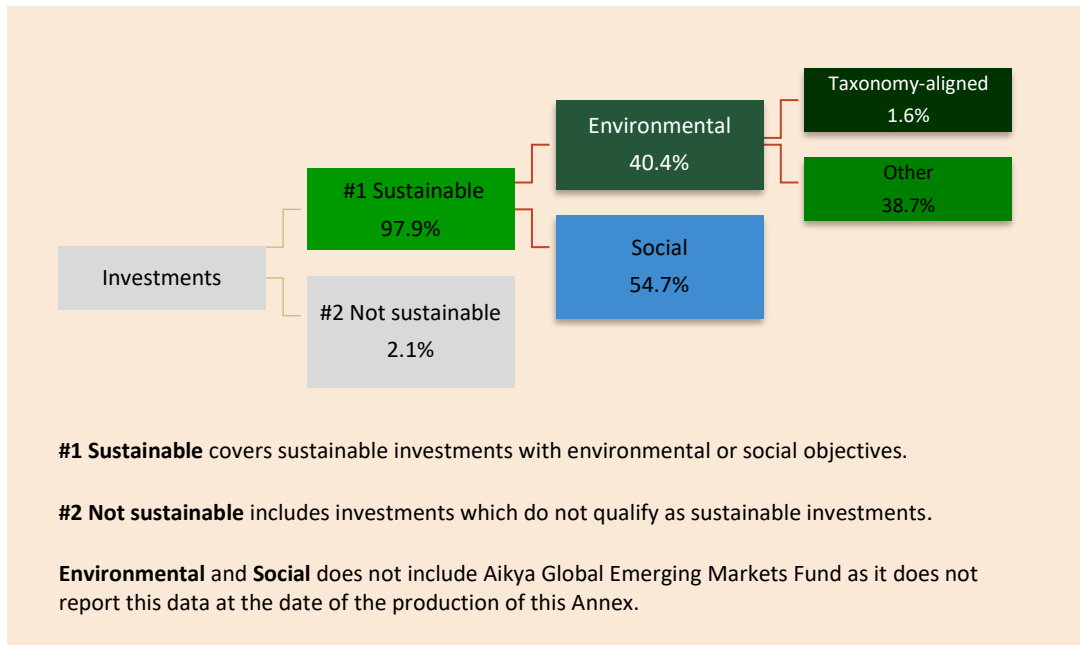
Investments

#1 Sustainable
97.9%

#2 Not sustainable
2.1%

Environmental
40.4%

Social
54.7%

Taxonomy-aligned
1.6%

Other
38.7%

**#1 Sustainable** covers sustainable investments with environmental or social objectives.

**#2 Not sustainable** includes investments which do not qualify as sustainable investments.

**Environmental** and **Social** does not include Aikya Global Emerging Markets Fund as it does not report this data at the date of the production of this Annex.